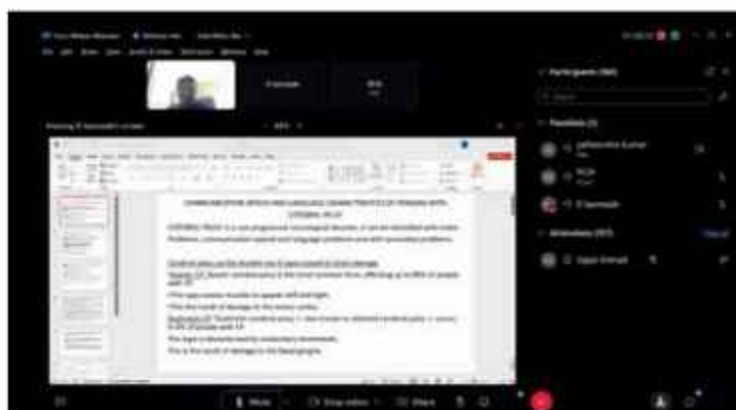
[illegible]

Participants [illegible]

Panelists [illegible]

Attendees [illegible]

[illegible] CEREBRAL PALSY

CEREBRAL PALSY is a non-progressive neurological disorder, it can be identified with motor Problems, communication speech and language problems and with associated problems.

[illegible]

Mute

Share